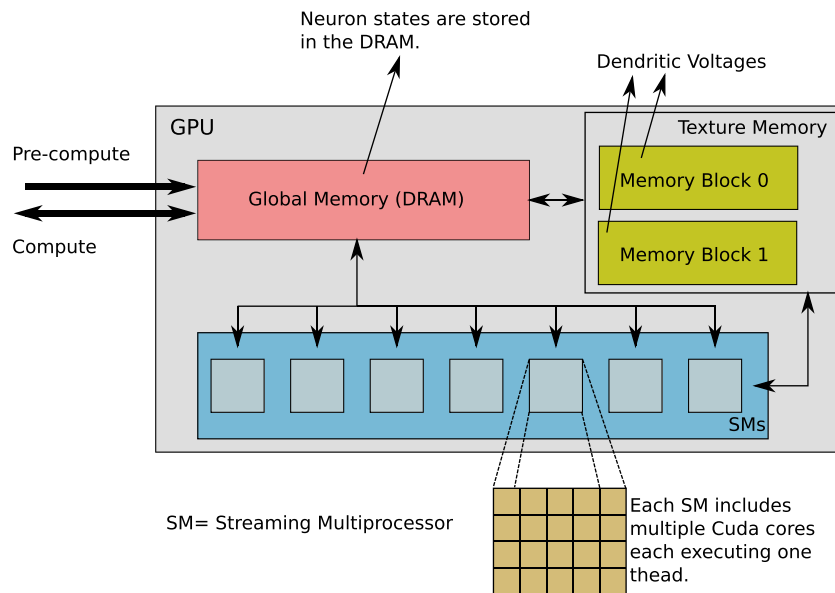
Neuron states are stored in the DRAM.

Dendritic Voltages

GPU

Texture Memory

Pre-compute

Global Memory (DRAM)

Memory Block 0

Memory Block 1

Compute

SMs

SM= Streaming Multiprocessor

Each SM includes multiple Cuda cores each executing one thead.